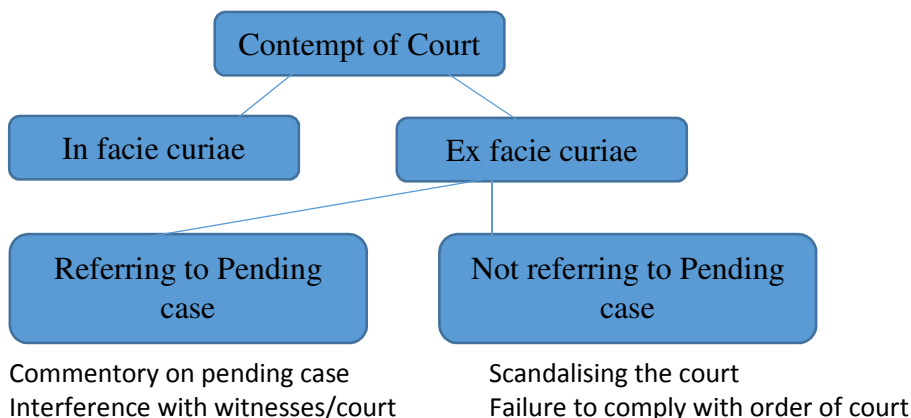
Contempt of Court

In facie curiae

Ex facie curiae

Referring to Pending case

Not referring to Pending case

Commentory on pending case
Interference with witnesses/court

Scandalising the court
Failure to comply with order of court